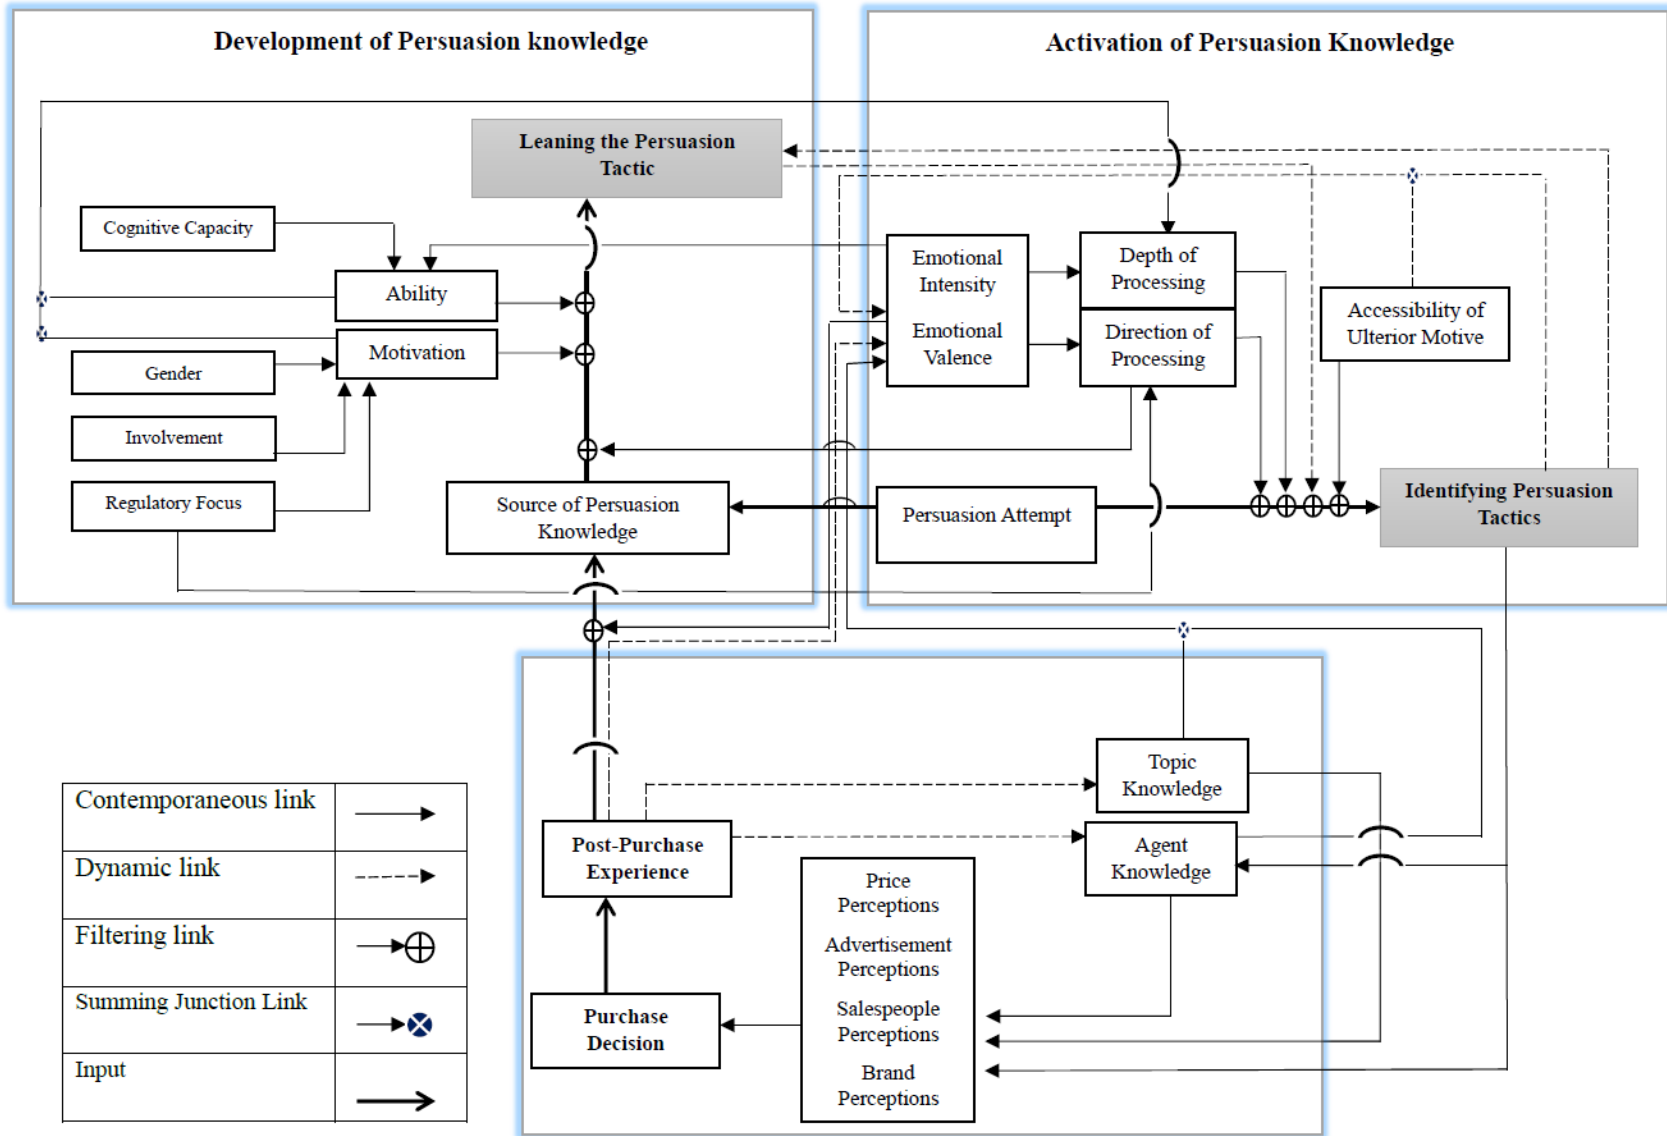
Development of Persuasion knowledge

Activation of Persuasion Knowledge

Leaning the Persuasion Tactic

Cognitive Capacity

Ability

Motivation

Gender

Involvement

Regulatory Focus

Source of Persuasion Knowledge

Emotional Intensity

Emotional Valence

Depth of Processing

Direction of Processing

Accessibility of Ulterior Motive

Persuasion Attempt

Identifying Persuasion Tactics

Topic Knowledge

Agent Knowledge

Post-Purchase Experience

Purchase Decision

Price Perceptions

Advertisement Perceptions

Salespeople Perceptions

Brand Perceptions

| Contemporaneous link | |
|---|---|
| Dynamic link | |
| Filtering link | |
| Summing Junction Link | |
| Input | |